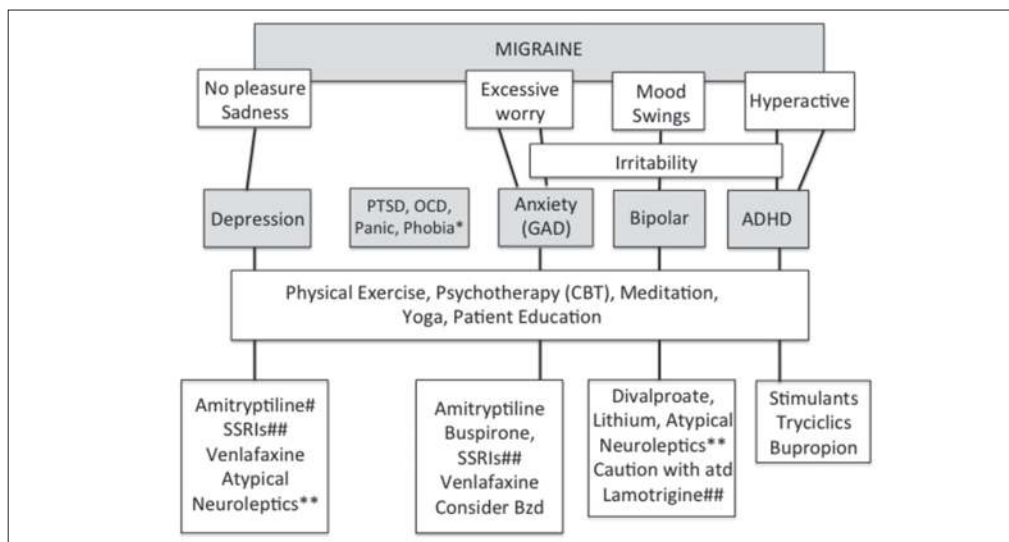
MIGRAINE

No pleasure Sadness

Excessive worry

Mood Swings

Hyperactive

Irritability

Depression

PTSD, OCD, Panic, Phobia*

Anxiety (GAD)

Bipolar

ADHD

Physical Exercise, Psychotherapy (CBT), Meditation, Yoga, Patient Education

Amitryptiline# SSRIs## Venlafaxine Atypical Neuroleptics**

Amitryptiline Buspirone, SSRIs## Venlafaxine Consider Bzd

Divalproate, Lithium, Atypical Neuroleptics** Caution with atd Lamotrigine##

Stimulants Tryciclics Bupropion